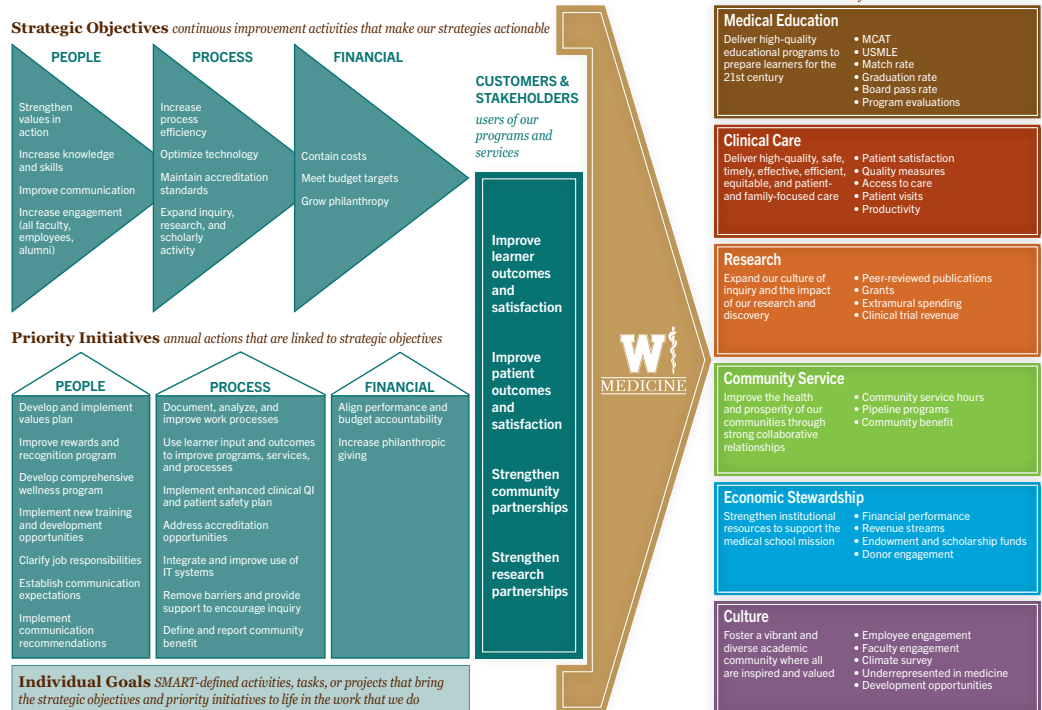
**Strategic Objectives** *continuous improvement activities that make our strategies actionable*

PEOPLE

Strengthen values in action

Increase knowledge and skills

Improve communication

Increase engagement (all faculty, employees, alumni)

PROCESS

Increase process efficiency

Optimize technology

Maintain accreditation standards

Expand inquiry, research, and scholarly activity

FINANCIAL

Contain costs

Meet budget targets

Grow philanthropy

CUSTOMERS & STAKEHOLDERS

*users of our programs and services*

Improve learner outcomes and satisfaction

Improve patient outcomes and satisfaction

Strengthen community partnerships

Strengthen research partnerships

**Priority Initiatives** *annual actions that are linked to strategic objectives*

PEOPLE

Develop and implement values plan

Improve rewards and recognition program

Develop comprehensive wellness program

Implement new training and development opportunities

Clarify job responsibilities

Establish communication expectations

Implement communication recommendations

PROCESS

Document, analyze, and improve work processes

Use learner input and outcomes to improve programs, services, and processes

Implement enhanced clinical QI and patient safety plan

Address accreditation opportunities

Integrate and improve use of IT systems

Remove barriers and provide support to encourage inquiry

Define and report community benefit

FINANCIAL

Align performance and budget accountability

Increase philanthropic giving

**Individual Goals** *SMART-defined activities, tasks, or projects that bring the strategic objectives and priority initiatives to life in the work that we do*

W MEDICINE

**Medical Education**

Deliver high-quality educational programs to prepare learners for the 21st century

- MCAT
- USMLE
- Match rate
- Graduation rate
- Board pass rate
- Program evaluations

**Clinical Care**

Deliver high-quality, safe, timely, effective, efficient, equitable, and patient- and family-focused care

- Patient satisfaction
- Quality measures
- Access to care
- Patient visits
- Productivity

**Research**

Expand our culture of inquiry and the impact of our research and discovery

- Peer-reviewed publications
- Grants
- Extramural spending
- Clinical trial revenue

**Community Service**

Improve the health and prosperity of our communities through strong collaborative relationships

- Community service hours
- Pipeline programs
- Community benefit

**Economic Stewardship**

Strengthen institutional resources to support the medical school mission

- Financial performance
- Revenue streams
- Endowment and scholarship funds
- Donor engagement

**Culture**

Foster a vibrant and diverse academic community where all are inspired and valued

- Employee engagement
- Faculty engagement
- Climate survey
- Underrepresented in medicine
- Development opportunities